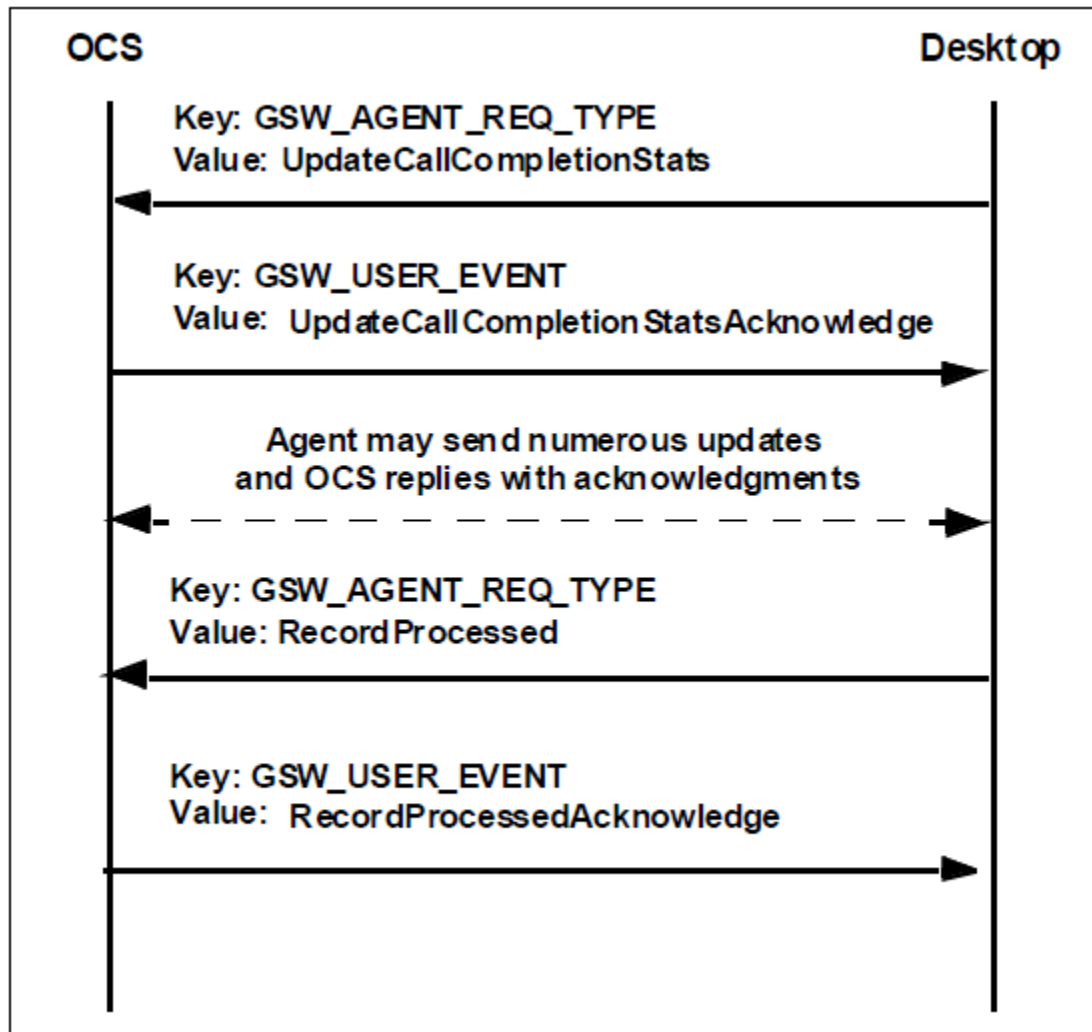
OCS

Desktop

Key: GSW_AGENT_REQ_TYPE
Value: UpdateCallCompletionStats

Key: GSW_USER_EVENT
Value: UpdateCallCompletionStatsAcknowledge

Agent may send numerous updates and OCS replies with acknowledgments

Key: GSW_AGENT_REQ_TYPE
Value: RecordProcessed

Key: GSW_USER_EVENT
Value: RecordProcessedAcknowledge